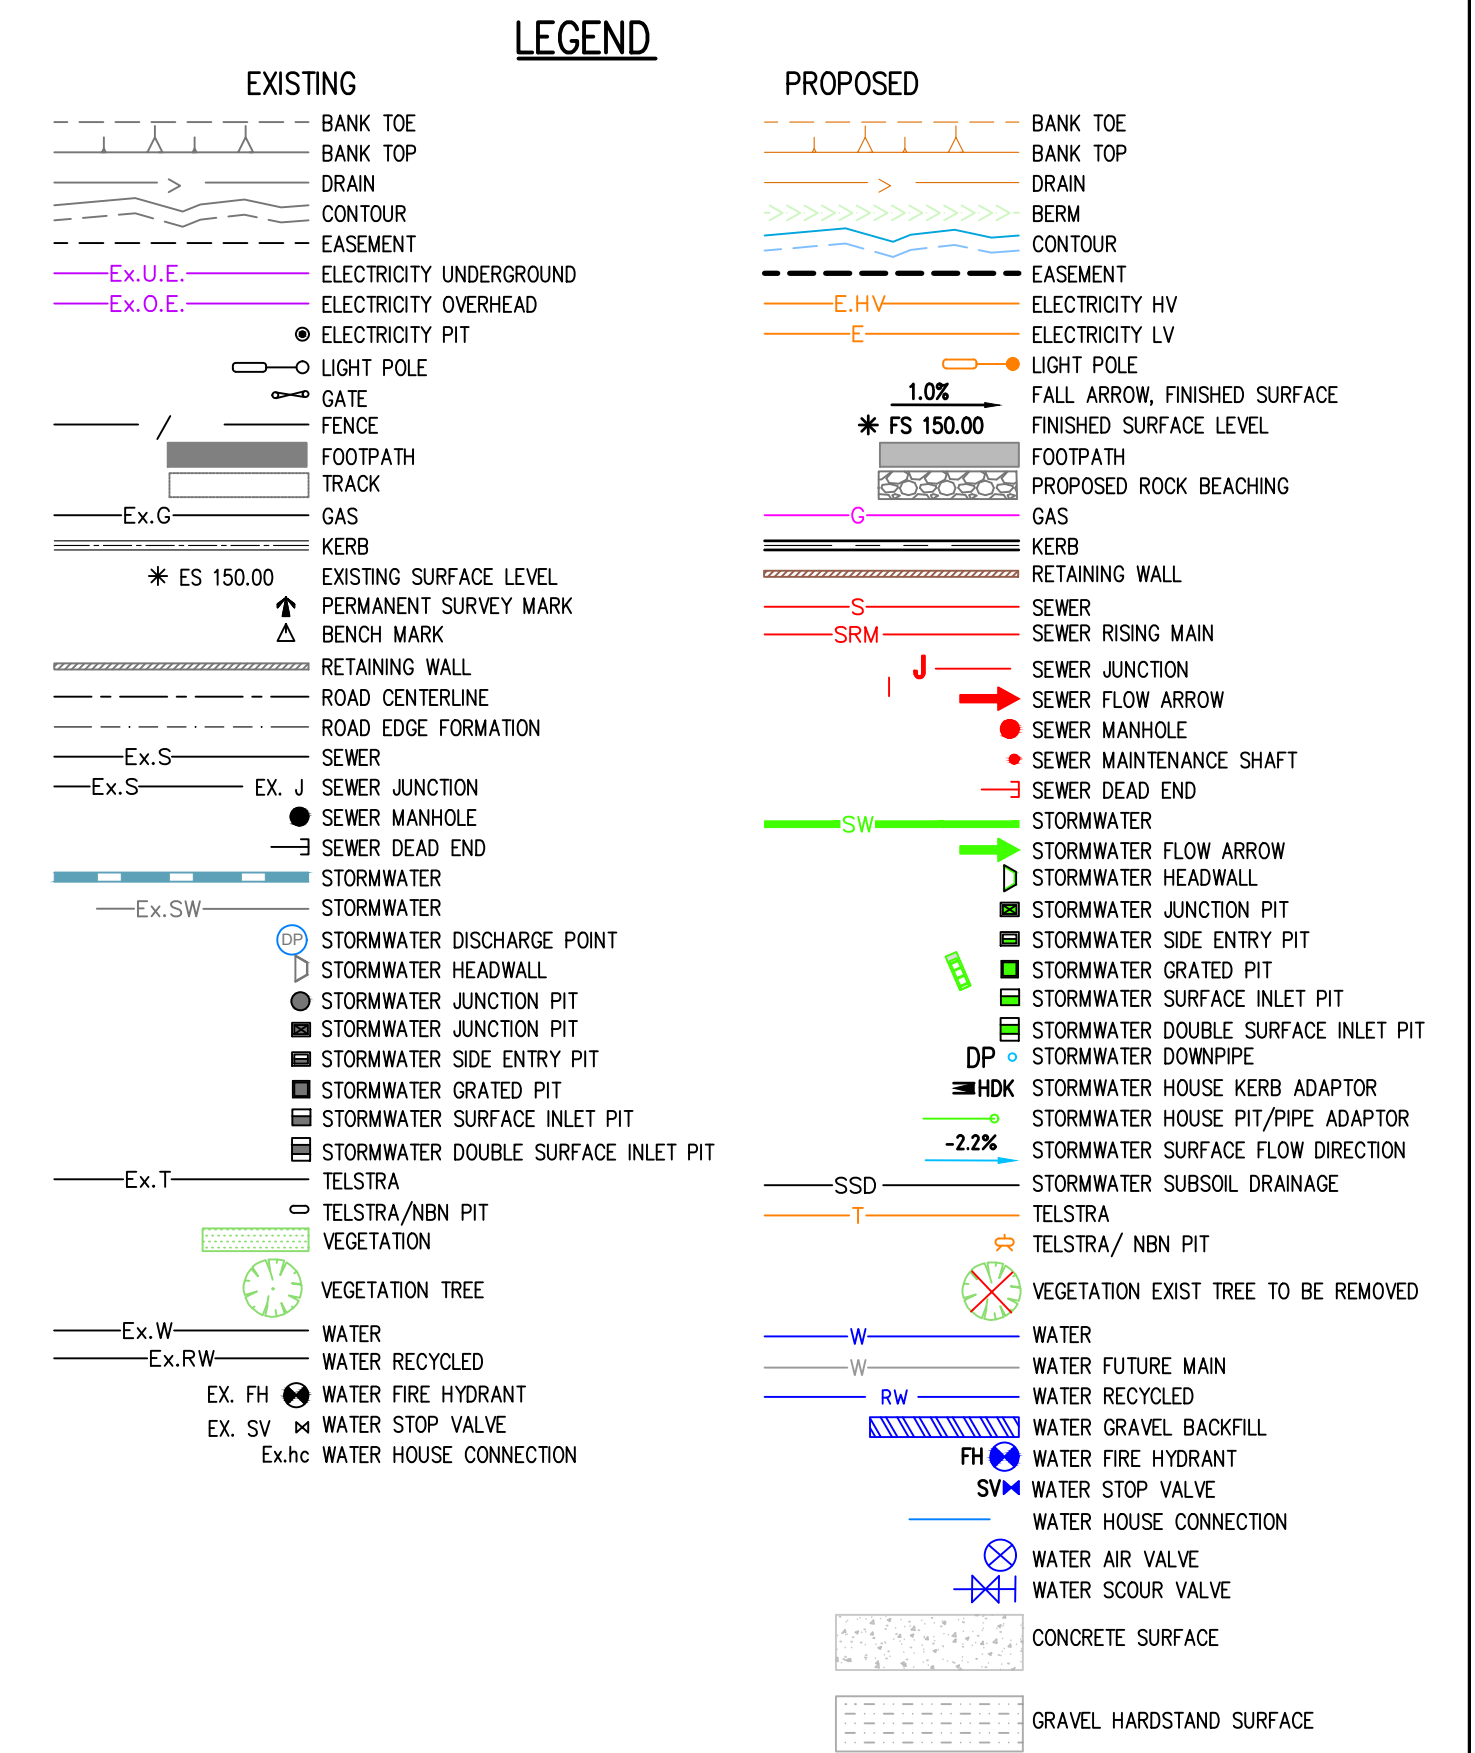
LEGEND

EXISTING

BANK TOE
BANK TOP
> DRAIN
CONTOUR
EASEMENT
Ex.U.E. ELECTRICITY UNDERGROUND
Ex.O.E. ELECTRICITY OVERHEAD
ELECTRICITY PIT
LIGHT POLE
GATE
FENCE
FOOTPATH
TRACK
Ex.G GAS
KERB
ES 150.00 EXISTING SURFACE LEVEL
PERMANENT SURVEY MARK
BENCH MARK
RETAINING WALL
ROAD CENTERLINE
ROAD EDGE FORMATION
Ex.S SEWER
Ex.S EX. J SEWER JUNCTION
SEWER MANHOLE
SEWER DEAD END
STORMWATER
Ex.SW STORMWATER
DP STORMWATER DISCHARGE POINT
STORMWATER HEADWALL
STORMWATER JUNCTION PIT
STORMWATER JUNCTION PIT
STORMWATER SIDE ENTRY PIT
STORMWATER GRATED PIT
STORMWATER SURFACE INLET PIT
STORMWATER DOUBLE SURFACE INLET PIT
Ex.T TELSTRA
TELSTRA/NBN PIT
VEGETATION
VEGETATION TREE
Ex.W WATER
Ex.RW WATER RECYCLED
EX. FH WATER FIRE HYDRANT
EX. SV WATER STOP VALVE
Ex.hc WATER HOUSE CONNECTION

PROPOSED

BANK TOE
BANK TOP
> DRAIN
BERM
CONTOUR
EASEMENT
E.HV ELECTRICITY HV
E ELECTRICITY LV
LIGHT POLE
1.0% FALL ARROW, FINISHED SURFACE
FS 150.00 FINISHED SURFACE LEVEL
FOOTPATH
PROPOSED ROCK BEACHING
G GAS
KERB
RETAINING WALL
S SEWER
SRM SEWER RISING MAIN
J SEWER JUNCTION
SEWER FLOW ARROW
SEWER MANHOLE
SEWER MAINTENANCE SHAFT
SEWER DEAD END
SW STORMWATER
STORMWATER FLOW ARROW
STORMWATER HEADWALL
STORMWATER JUNCTION PIT
STORMWATER SIDE ENTRY PIT
STORMWATER GRATED PIT
STORMWATER SURFACE INLET PIT
STORMWATER DOUBLE SURFACE INLET PIT
DP STORMWATER DOWNPIPE
HDK STORMWATER HOUSE KERB ADAPTOR
STORMWATER HOUSE PIT/PIPE ADAPTOR
-2.2% STORMWATER SURFACE FLOW DIRECTION
SSD STORMWATER SUBSOIL DRAINAGE
T TELSTRA
TELSTRA/ NBN PIT
VEGETATION EXIST TREE TO BE REMOVED
W WATER
W WATER FUTURE MAIN
RW WATER RECYCLED
WATER GRAVEL BACKFILL
FH WATER FIRE HYDRANT
SV WATER STOP VALVE
WATER HOUSE CONNECTION
WATER AIR VALVE
WATER SCOUR VALVE
CONCRETE SURFACE
GRAVEL HARDSTAND SURFACE